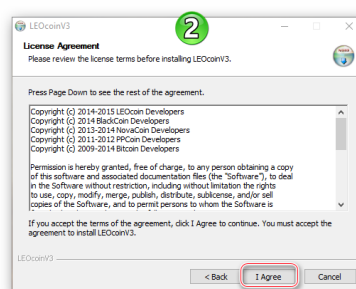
LEOcoinV3

2

License Agreement

Please review the license terms before installing LEOcoinV3.

Press Page Down to see the rest of the agreement.

Copyright (c) 2014-2015 LEOcoin Developers
Copyright (c) 2014 BlackCoin Developers
Copyright (c) 2013-2014 NovaCoin Developers
Copyright (c) 2011-2012 PPCoin Developers
Copyright (c) 2009-2014 Bitcoin Developers

Permission is hereby granted, free of charge, to any person obtaining a copy of this software and associated documentation files (the "Software"), to deal in the Software without restriction, including without limitation the rights to use, copy, modify, merge, publish, distribute, sublicense, and/or sell copies of the Software, and to permit persons to whom the Software is

If you accept the terms of the agreement, click I Agree to continue. You must accept the agreement to install LEOcoinV3.

LEOcoinV3

< Back

I Agree

Cancel